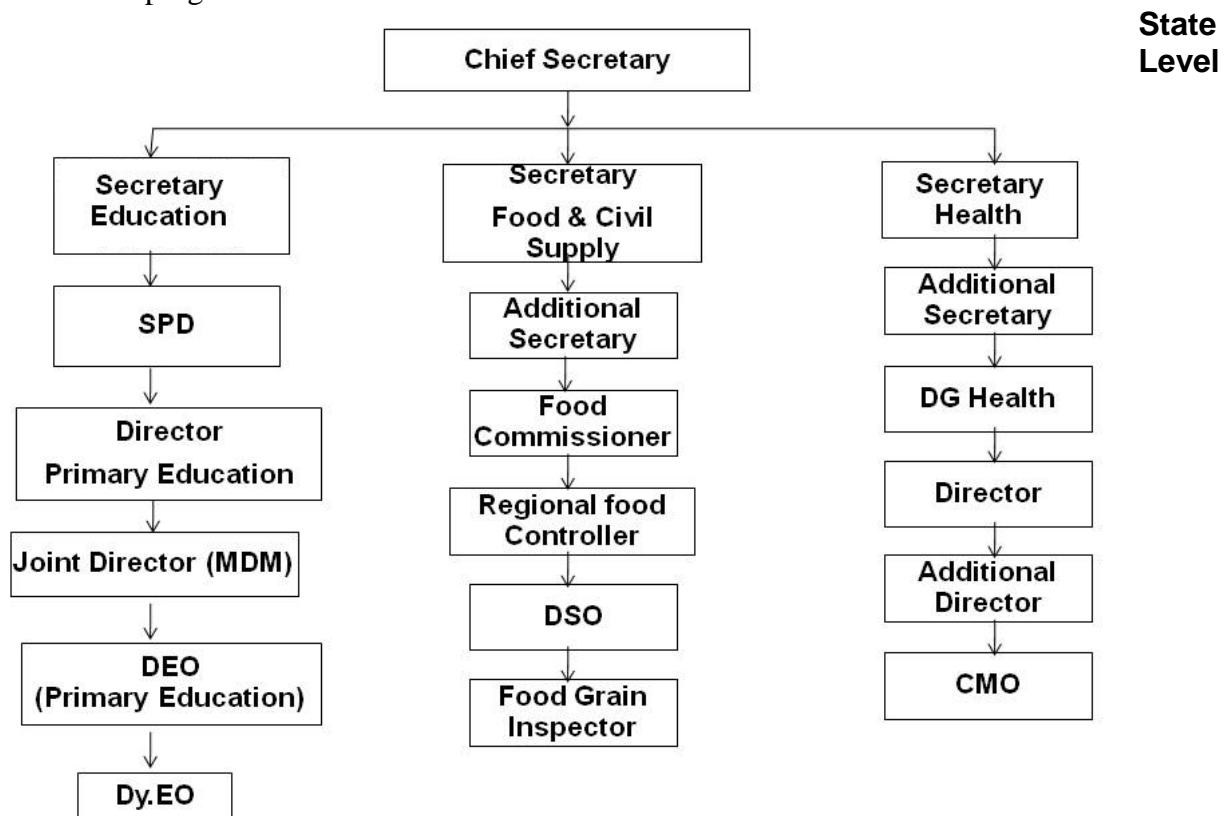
State Level

Chief Secretary

Secretary Education

SPD

Director Primary Education

Joint Director (MDM)

DEO (Primary Education)

Dy.EO

Secretary Food & Civil Supply

Additional Secretary

Food Commissioner

Regional food Controller

DSO

Food Grain Inspector

Secretary Health

Additional Secretary

DG Health

Director

Additional Director

CMO